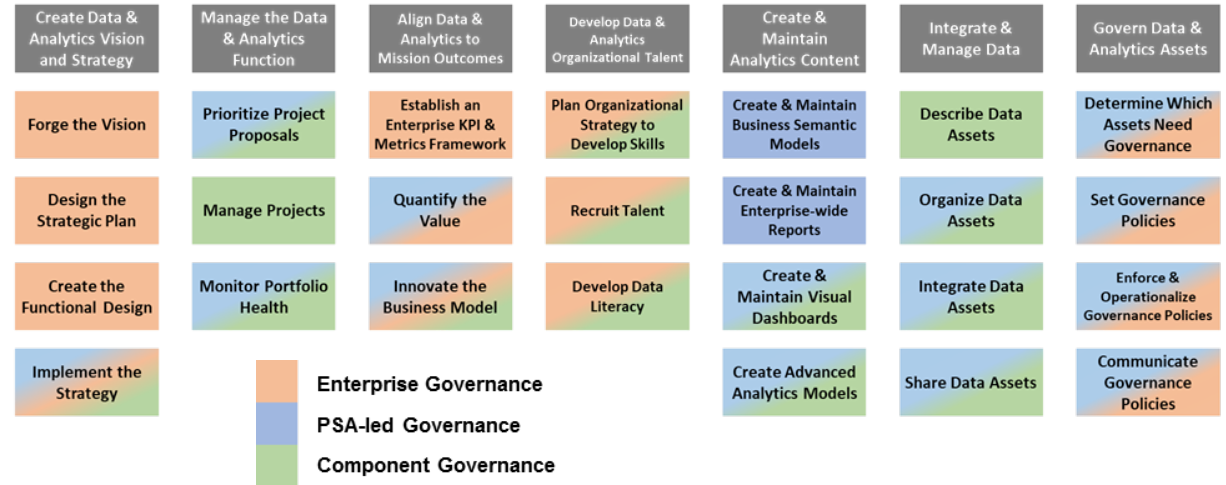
Create Data & Analytics Vision and Strategy

Forge the Vision

Design the Strategic Plan

Create the Functional Design

Implement the Strategy

Manage the Data & Analytics Function

Prioritize Project Proposals

Manage Projects

Monitor Portfolio Health

Align Data & Analytics to Mission Outcomes

Establish an Enterprise KPI & Metrics Framework

Quantify the Value

Innovate the Business Model

Develop Data & Analytics Organizational Talent

Plan Organizational Strategy to Develop Skills

Recruit Talent

Develop Data Literacy

Create & Maintain Analytics Content

Create & Maintain Business Semantic Models

Create & Maintain Enterprise-wide Reports

Create & Maintain Visual Dashboards

Create Advanced Analytics Models

Integrate & Manage Data

Describe Data Assets

Organize Data Assets

Integrate Data Assets

Share Data Assets

Govern Data & Analytics Assets

Determine Which Assets Need Governance

Set Governance Policies

Enforce & Operationalize Governance Policies

Communicate Governance Policies

Enterprise Governance

PSA-led Governance

Component Governance